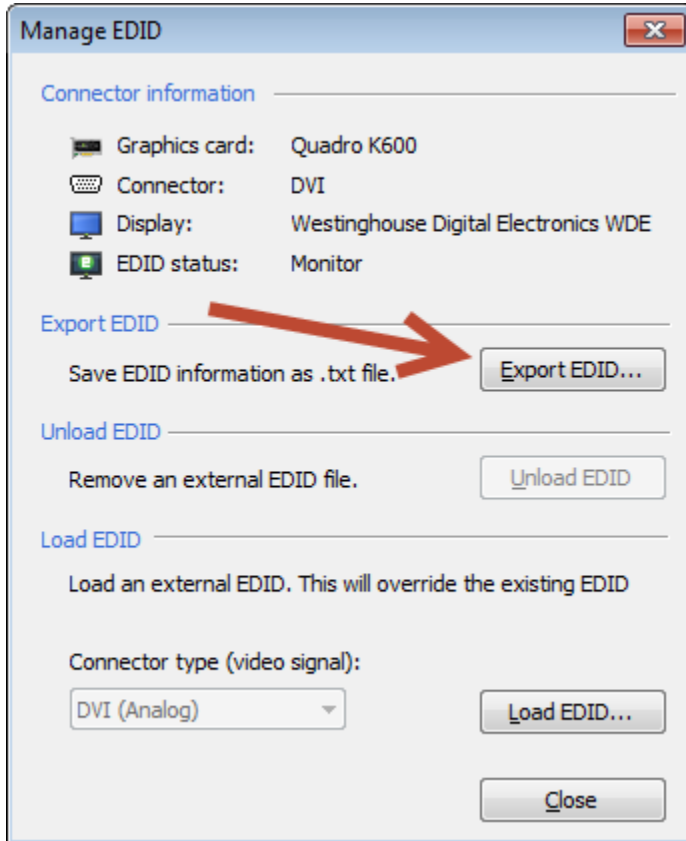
Manage EDID

Connector information

Graphics card: Quadro K600
Connector: DVI
Display: Westinghouse Digital Electronics WDE
EDID status: Monitor

Export EDID

Save EDID information as .txt file.

Export EDID...

Unload EDID

Remove an external EDID file.

Unload EDID

Load EDID

Load an external EDID. This will override the existing EDID

Connector type (video signal):

DVI (Analog)

Load EDID...

Close